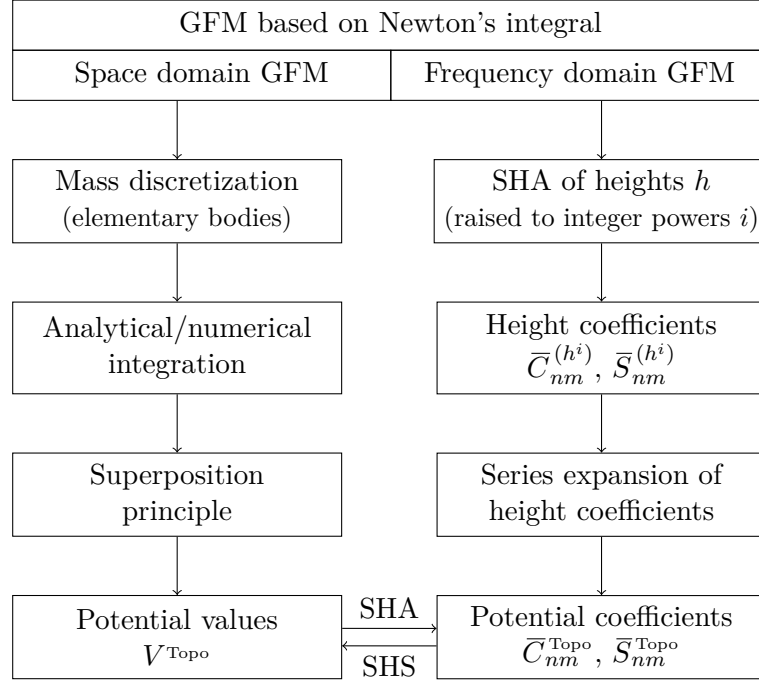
GFM based on Newton's integral

Space domain GFM

Frequency domain GFM

Mass discretization (elementary bodies)

Analytical/numerical integration

Superposition principle

Potential values $V^{\text{Topo}}$

SHA of heights $h$ (raised to integer powers $i$)

Height coefficients $\bar{C}_{nm}^{(h^i)}$, $\bar{S}_{nm}^{(h^i)}$

Series expansion of height coefficients

Potential coefficients $\bar{C}_{nm}^{\text{Topo}}$, $\bar{S}_{nm}^{\text{Topo}}$

SHA

SHS